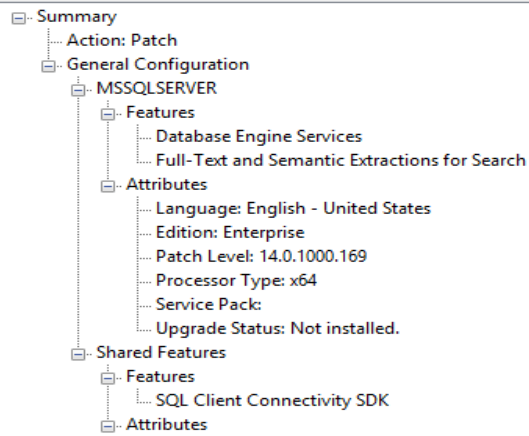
Summary
Action: Patch
General Configuration
MSSQLSERVER
Features
Database Engine Services
Full-Text and Semantic Extractions for Search
Attributes
Language: English - United States
Edition: Enterprise
Patch Level: 14.0.1000.169
Processor Type: x64
Service Pack:
Upgrade Status: Not installed.
Shared Features
Features
SQL Client Connectivity SDK
Attributes